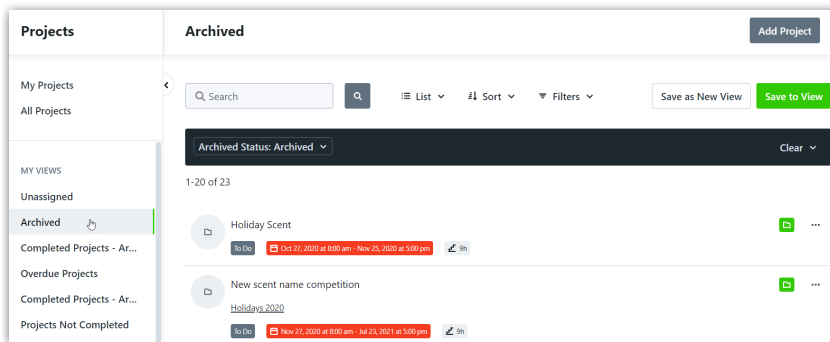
Projects

My Projects
All Projects

MY VIEWS
Unassigned
Archived
Completed Projects - Ar...
Overdue Projects
Completed Projects - Ar...
Projects Not Completed

Archived

Add Project

Search

List
Sort
Filters
Save as New View
Save to View

Archived Status: Archived
Clear

1-20 of 23

Holiday Scent
To Do
Oct 27, 2020 at 8:00 am - Nov 25, 2020 at 5:00 pm
9h

New scent name competition
Holidays 2020
To Do
Nov 27, 2020 at 8:00 am - Jul 23, 2021 at 5:00 pm
9h